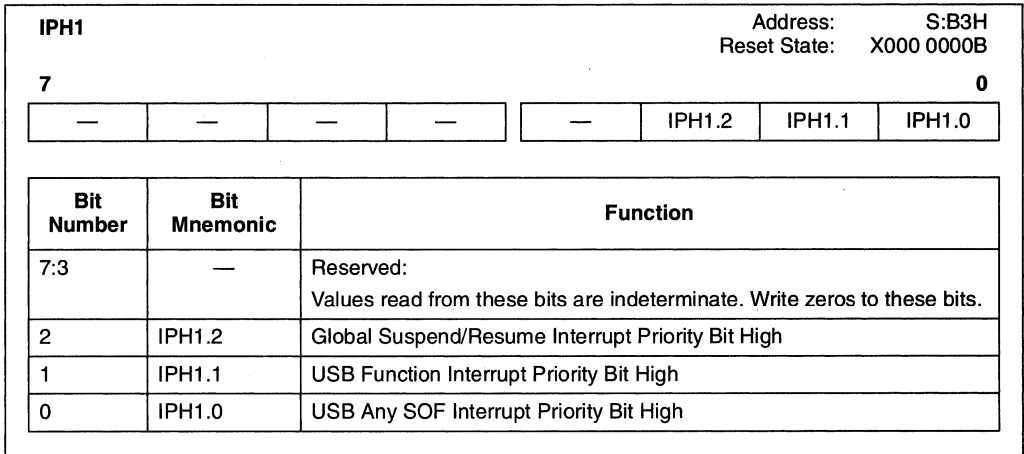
IPH1

Address: S:B3H
Reset State: X000 0000B

7 0

| — | — | — | — | — | IPH1.2 | IPH1.1 | IPH1.0 |
|---|---|---|---|---|---|---|---|

| Bit Number | Bit Mnemonic | Function |
|---|---|---|
| 7:3 | — | Reserved: Values read from these bits are indeterminate. Write zeros to these bits. |
| 2 | IPH1.2 | Global Suspend/Resume Interrupt Priority Bit High |
| 1 | IPH1.1 | USB Function Interrupt Priority Bit High |
| 0 | IPH1.0 | USB Any SOF Interrupt Priority Bit High |